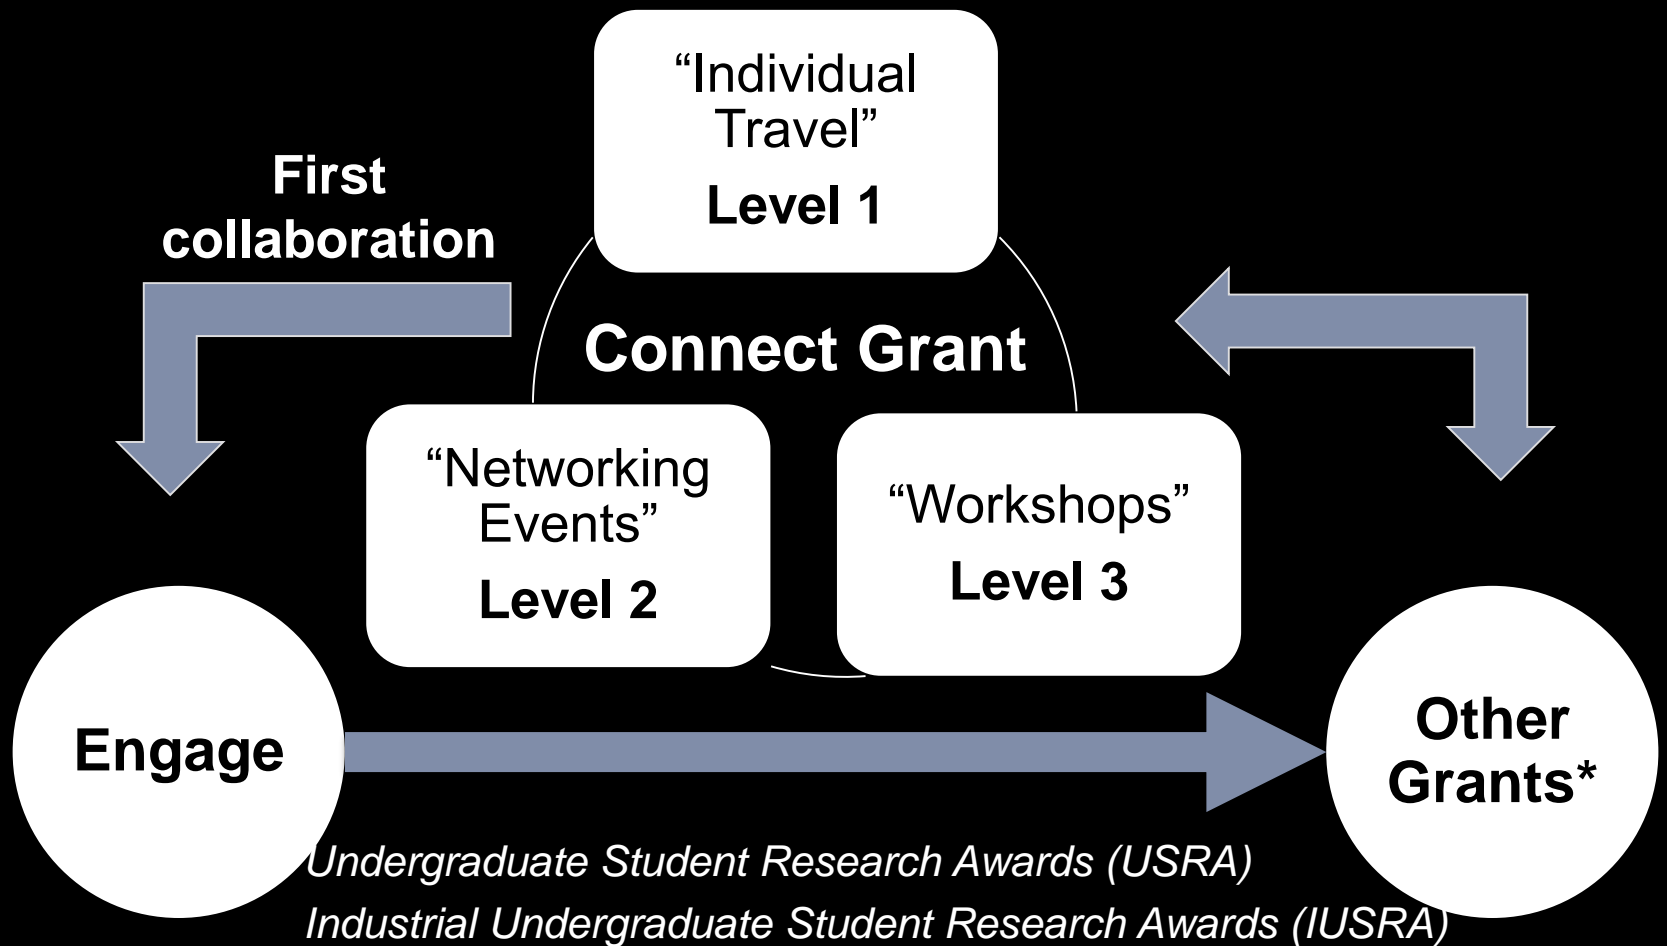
“Individual Travel”
Level 1

First collaboration

Connect Grant

“Networking Events”
Level 2

“Workshops”
Level 3

Engage

Other Grants*

Undergraduate Student Research Awards (USRA)
Industrial Undergraduate Student Research Awards (IUSRA)